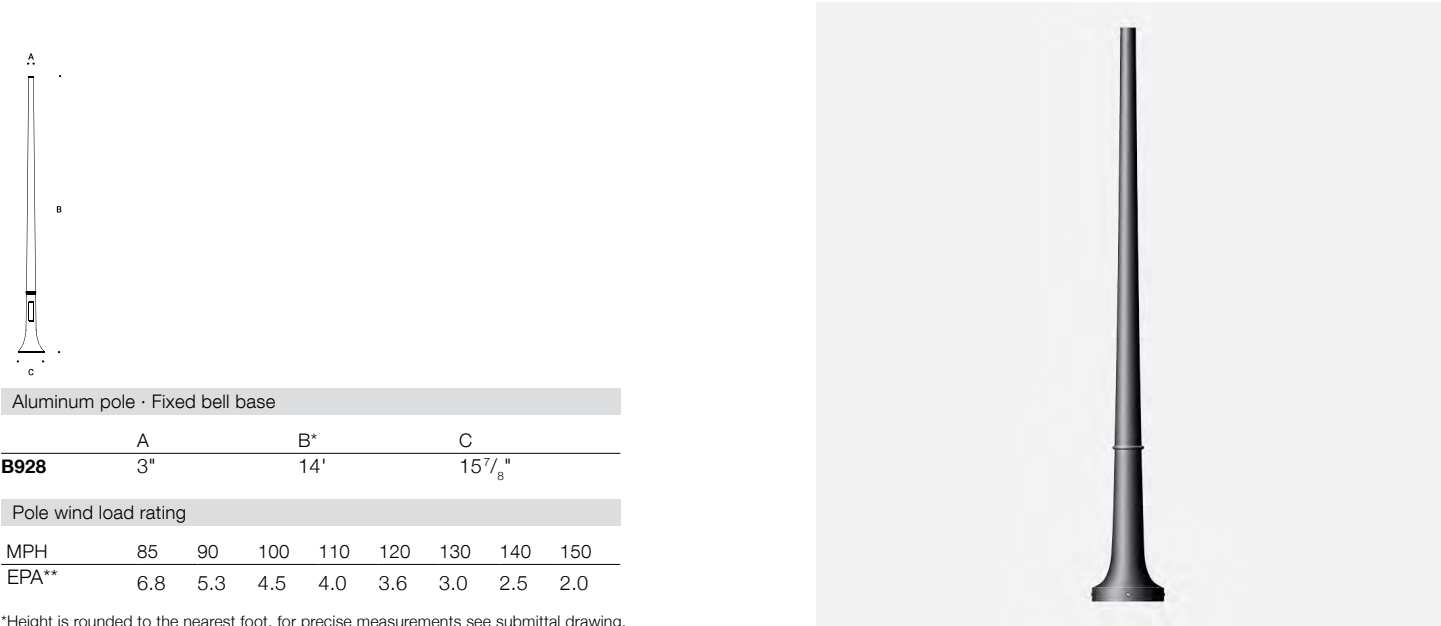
A

B

C

Aluminum pole · Fixed bell base

| | A | B* | C |
|---|---|---|---|
| **B928** | 3" | 14' | $15\frac{7}{8}$" |

Pole wind load rating

| MPH | 85 | 90 | 100 | 110 | 120 | 130 | 140 | 150 |
|---|---|---|---|---|---|---|---|---|
| EPA** | 6.8 | 5.3 | 4.5 | 4.0 | 3.6 | 3.0 | 2.5 | 2.0 |

*Height is rounded to the nearest foot, for precise measurements see submittal drawing.